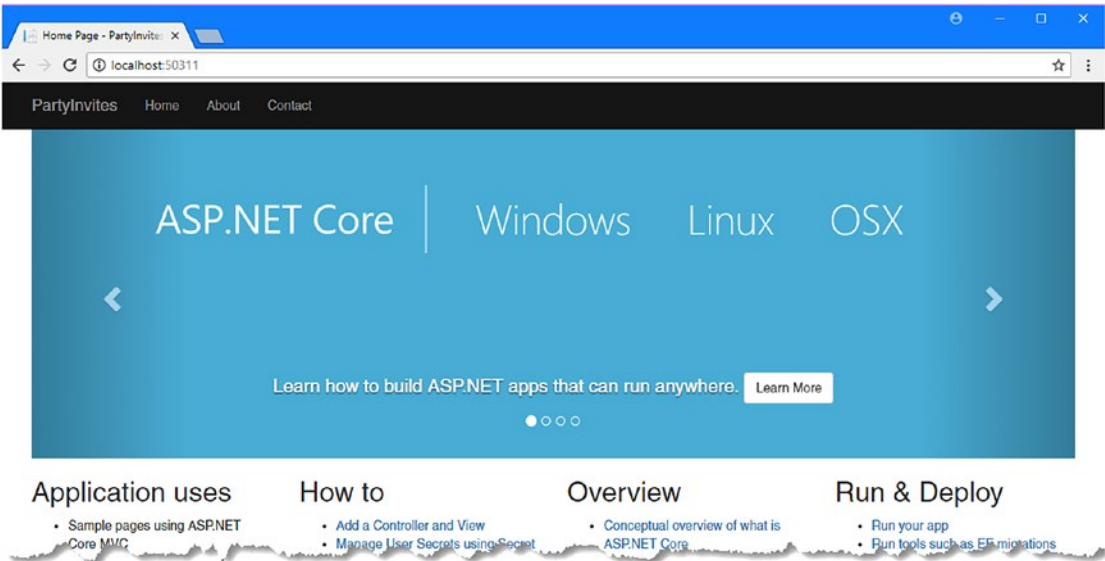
Home Page - PartyInvite ×

localhost:50311

PartyInvites Home About Contact

ASP.NET Core | Windows Linux OSX

Learn how to build ASP.NET apps that can run anywhere. Learn More

Application uses

- Sample pages using ASP.NET Core MVC

How to

- Add a Controller and View
- Manage User Secrets using Secret

Overview

- Conceptual overview of what is ASP.NET Core

Run & Deploy

- Run your app
- Run tools such as EF migrations